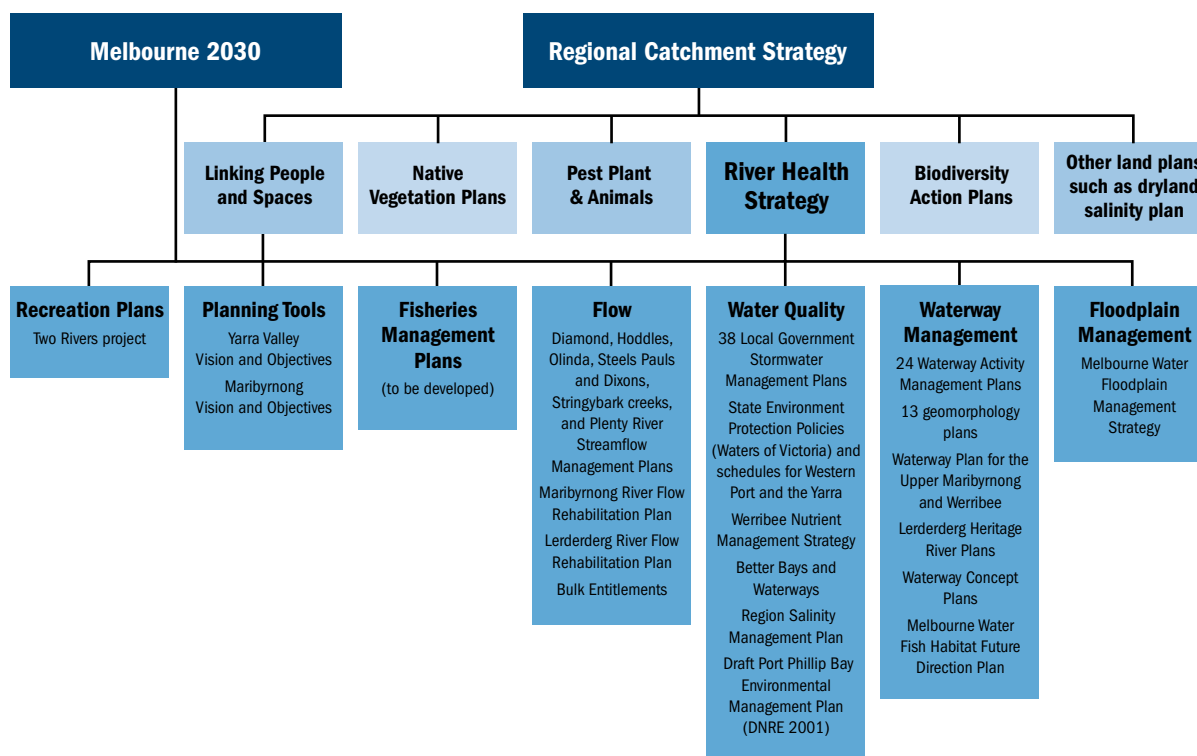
Melbourne 2030

Regional Catchment Strategy

Linking People and Spaces

Native Vegetation Plans

Pest Plant & Animals

River Health Strategy

Biodiversity Action Plans

Other land plans such as dryland salinity plan

Recreation Plans
Two Rivers project

Planning Tools
Yarra Valley Vision and Objectives
Maribyrnong Vision and Objectives

Fisheries Management Plans
(to be developed)

Flow
Diamond, Hoddles, Olinda, Steels Pauls and Dixons, Stringybark creeks, and Plenty River Streamflow Management Plans
Maribyrnong River Flow Rehabilitation Plan
Lerderderg River Flow Rehabilitation Plan
Bulk Entitlements

Water Quality
38 Local Government Stormwater Management Plans
State Environment Protection Policies (Waters of Victoria) and schedules for Western Port and the Yarra
Werribee Nutrient Management Strategy
Better Bays and Waterways
Region Salinity Management Plan
Draft Port Phillip Bay Environmental Management Plan (DNRE 2001)

Waterway Management
24 Waterway Activity Management Plans
13 geomorphology plans
Waterway Plan for the Upper Maribyrnong and Werribee
Lerderderg Heritage River Plans
Waterway Concept Plans
Melbourne Water Fish Habitat Future Direction Plan

Floodplain Management
Melbourne Water Floodplain Management Strategy